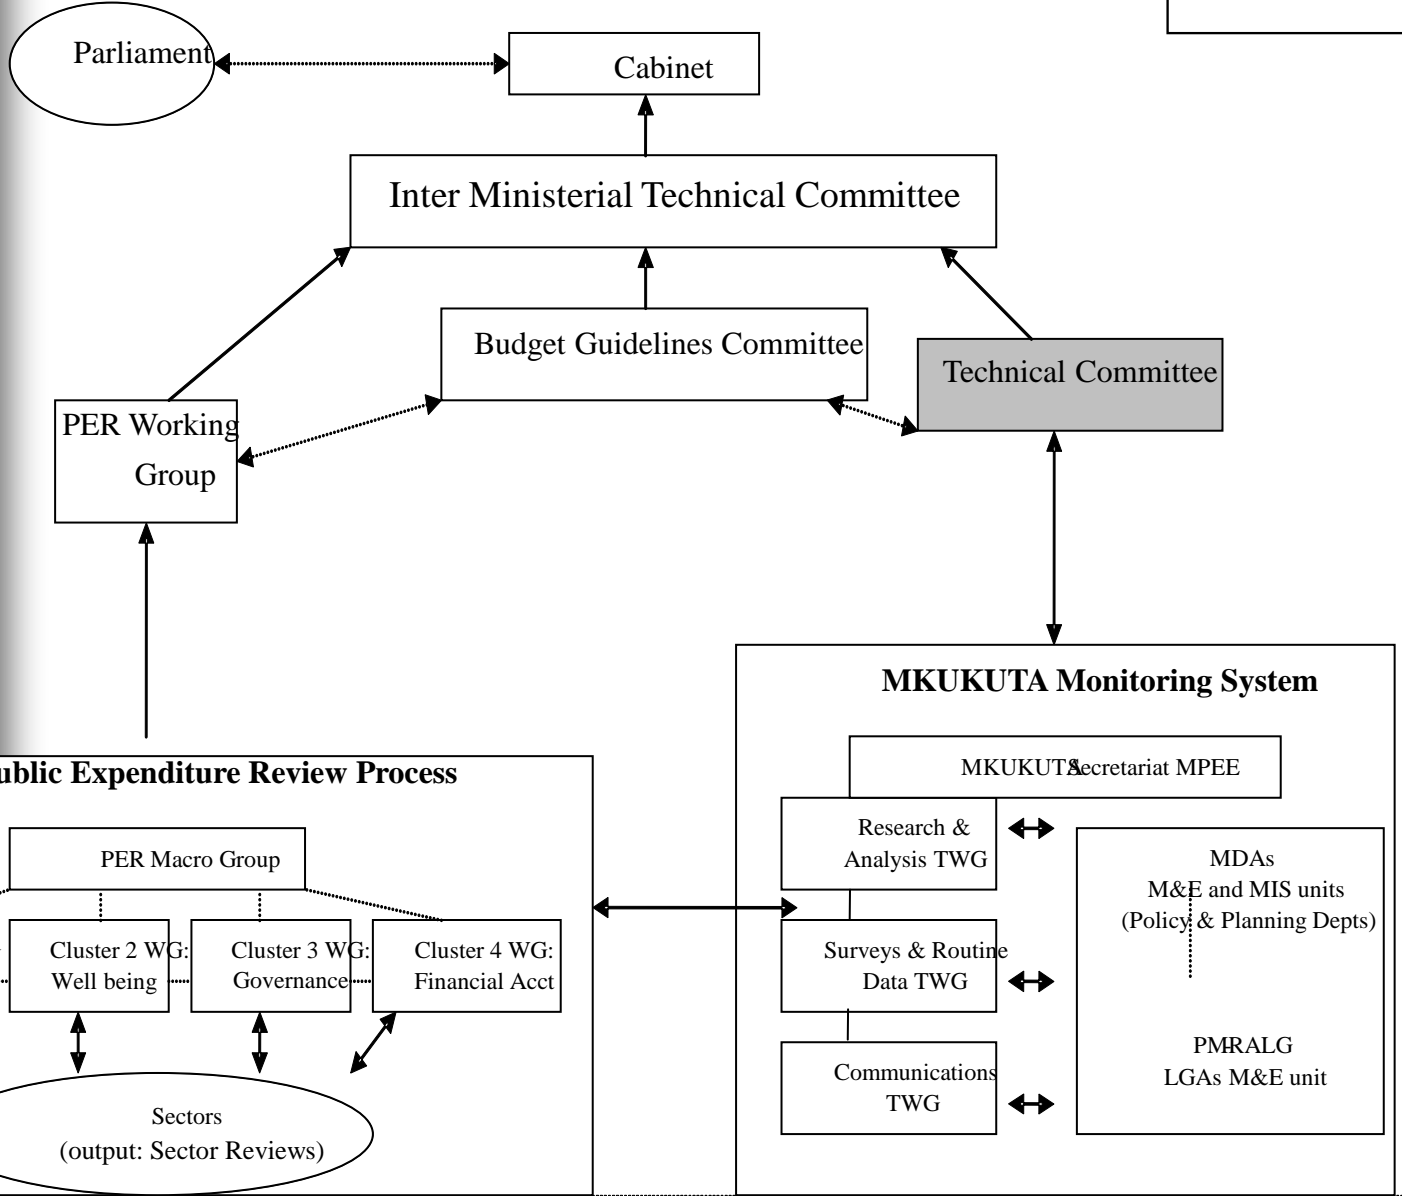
Parliament

Cabinet

Inter Ministerial Technical Committee

Budget Guidelines Committee

Technical Committee

PER Working Group

MKUKUTA Monitoring System

MKUKUTA Secretariat MPEE

Research & Analysis TWG

Surveys & Routine Data TWG

Communications TWG

MDAs
M&E and MIS units
(Policy & Planning Depts)

PMRALG
LGAs M&E unit

ublic Expenditure Review Process

PER Macro Group

Cluster 2 WG: Well being

Cluster 3 WG: Governance

Cluster 4 WG: Financial Acct

Sectors
(output: Sector Reviews)